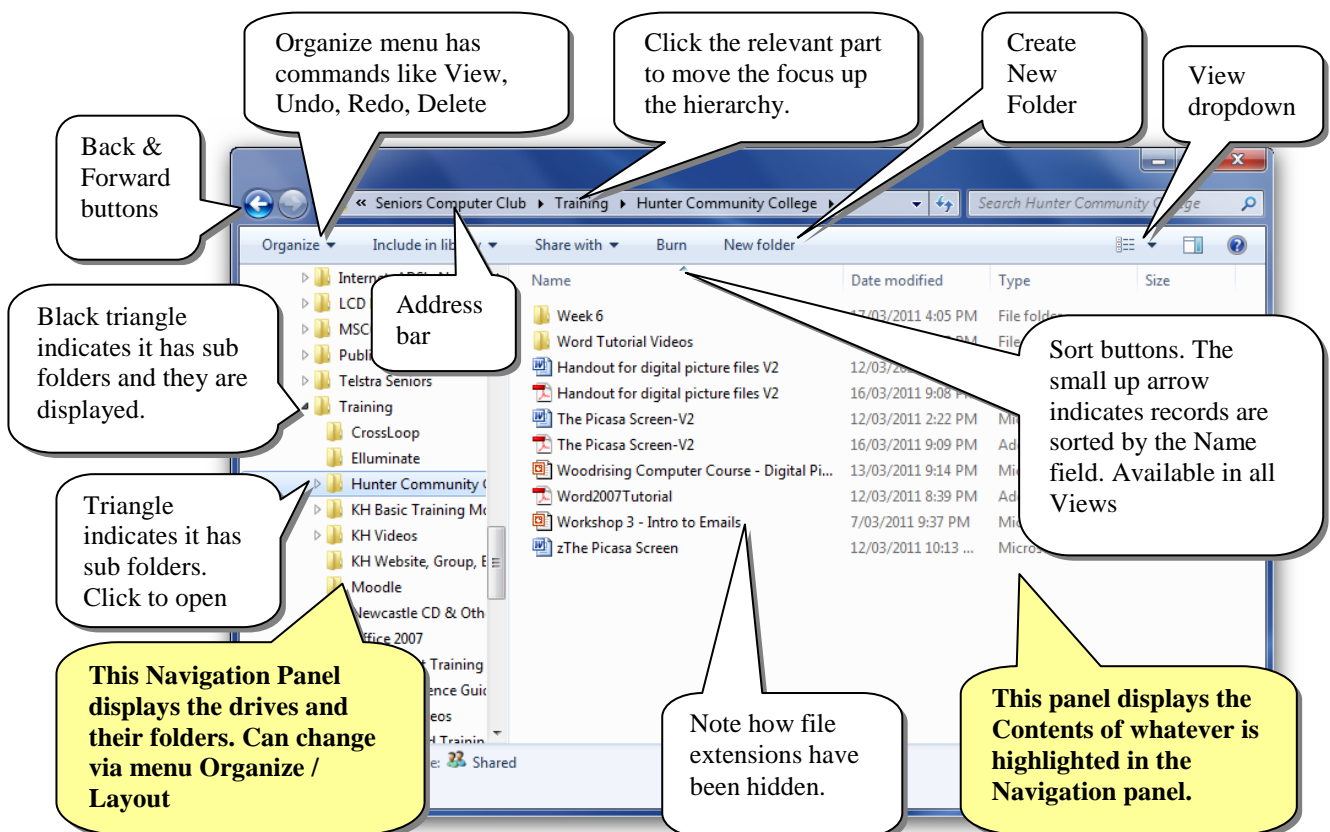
Organize menu has commands like View, Undo, Redo, Delete

Click the relevant part to move the focus up the hierarchy.

Create New Folder

View dropdown

Back & Forward buttons

« Seniors Computer Club ▸ Training ▸ Hunter Community College ▸

Search Hunter Community College

Organize ▾ Include in library ▾ Share with ▾ Burn New folder

Internet ADSL N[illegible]

LCD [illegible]

MSC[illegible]

Publi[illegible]

Telstra Seniors

Training

CrossLoop

Elluminate

Hunter Community C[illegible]

KH Basic Training M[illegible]

KH Videos

KH Website, Group, E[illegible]

Moodle

Newcastle CD & Oth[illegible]

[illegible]ffice 2007

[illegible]t Training

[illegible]ence Guid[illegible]

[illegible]eos

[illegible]d Trainin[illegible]

Address bar

Black triangle indicates it has sub folders and they are displayed.

Triangle indicates it has sub folders. Click to open

| Name | Date modified | Type | Size |
|---|---|---|---|
| Week 6 | 17/03/2011 4:05 PM | File folder | |
| Word Tutorial Videos | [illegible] PM | File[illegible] | |
| Handout for digital picture files V2 | 12/03/20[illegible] | | |
| Handout for digital picture files V2 | 16/03/2011 9:08 P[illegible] | | |
| The Picasa Screen-V2 | 12/03/2011 2:22 PM | Mi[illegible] | |
| The Picasa Screen-V2 | 16/03/2011 9:09 PM | Ad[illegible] | |
| Woodrising Computer Course - Digital Pi... | 13/03/2011 9:14 PM | Mi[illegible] | |
| Word2007Tutorial | 12/03/2011 8:39 PM | Ad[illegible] | |
| Workshop 3 - Intro to Emails | 7/03/2011 9:37 PM | Mi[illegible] | |
| zThe Picasa Screen | 12/03/2011 10:13 ... | Micros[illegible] | |

Sort buttons. The small up arrow indicates records are sorted by the Name field. Available in all Views

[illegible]e: Shared

This Navigation Panel displays the drives and their folders. Can change via menu Organize / Layout

Note how file extensions have been hidden.

This panel displays the Contents of whatever is highlighted in the Navigation panel.